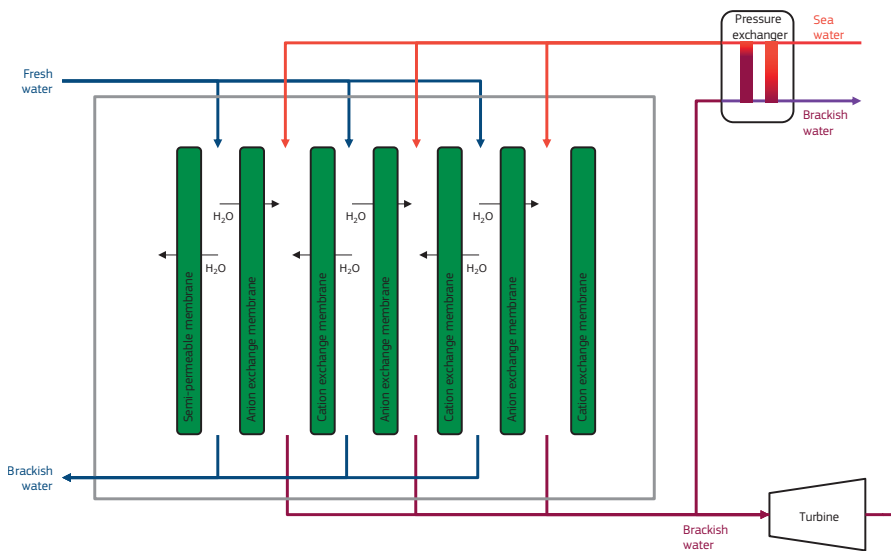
Pressure exchanger

Sea water

Fresh water

Brackish water

$H_2O$
$H_2O$
$H_2O$
$H_2O$
$H_2O$
$H_2O$

Semi-permeable membrane
Anion exchange membrane
Cation exchange membrane
Anion exchange membrane
Cation exchange membrane
Anion exchange membrane
Cation exchange membrane

Brackish water

Brackish water

Turbine